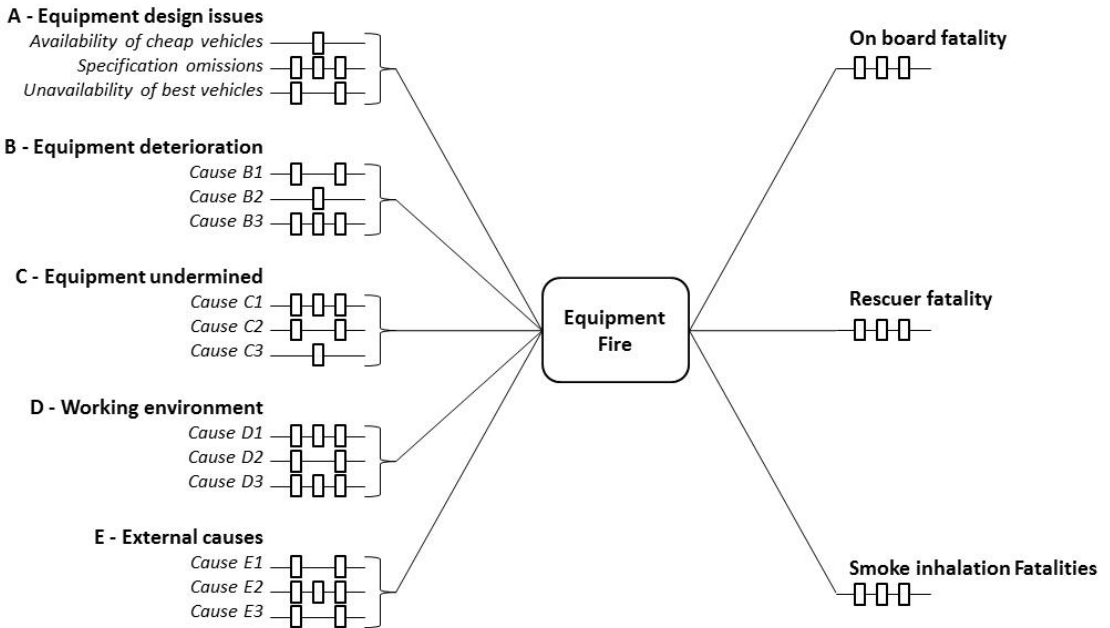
A - Equipment design issues
*Availability of cheap vehicles*
*Specification omissions*
*Unavailability of best vehicles*

B - Equipment deterioration
*Cause B1*
*Cause B2*
*Cause B3*

C - Equipment undermined
*Cause C1*
*Cause C2*
*Cause C3*

D - Working environment
*Cause D1*
*Cause D2*
*Cause D3*

E - External causes
*Cause E1*
*Cause E2*
*Cause E3*

Equipment Fire

On board fatality

Rescuer fatality

Smoke inhalation Fatalities